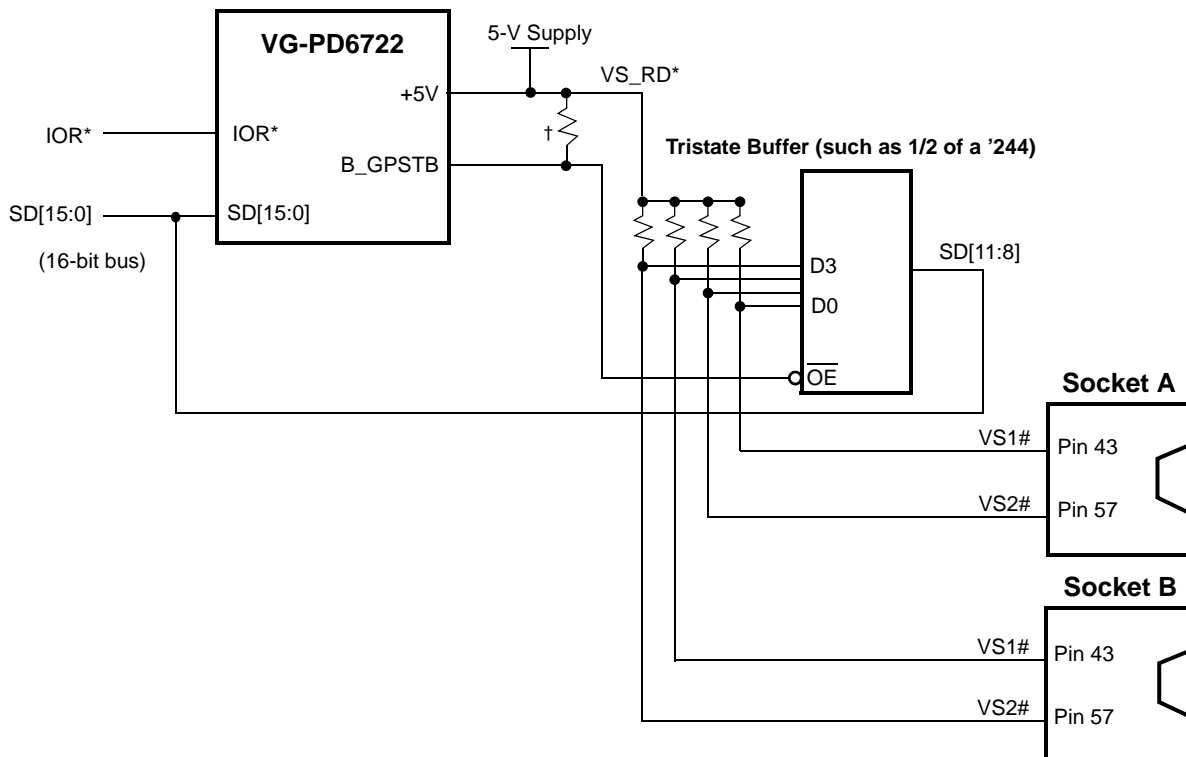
VG-PD6722

5-V Supply

VS_RD*

+5V

IOR*

IOR*

†

Tristate Buffer (such as 1/2 of a ’244)

B_GPSTB

SD[15:0]

SD[15:0]

SD[11:8]

(16-bit bus)

D3

D0

$\overline{OE}$

Socket A

VS1#

Pin 43

VS2#

Pin 57

Socket B

VS1#

Pin 43

VS2#

Pin 57